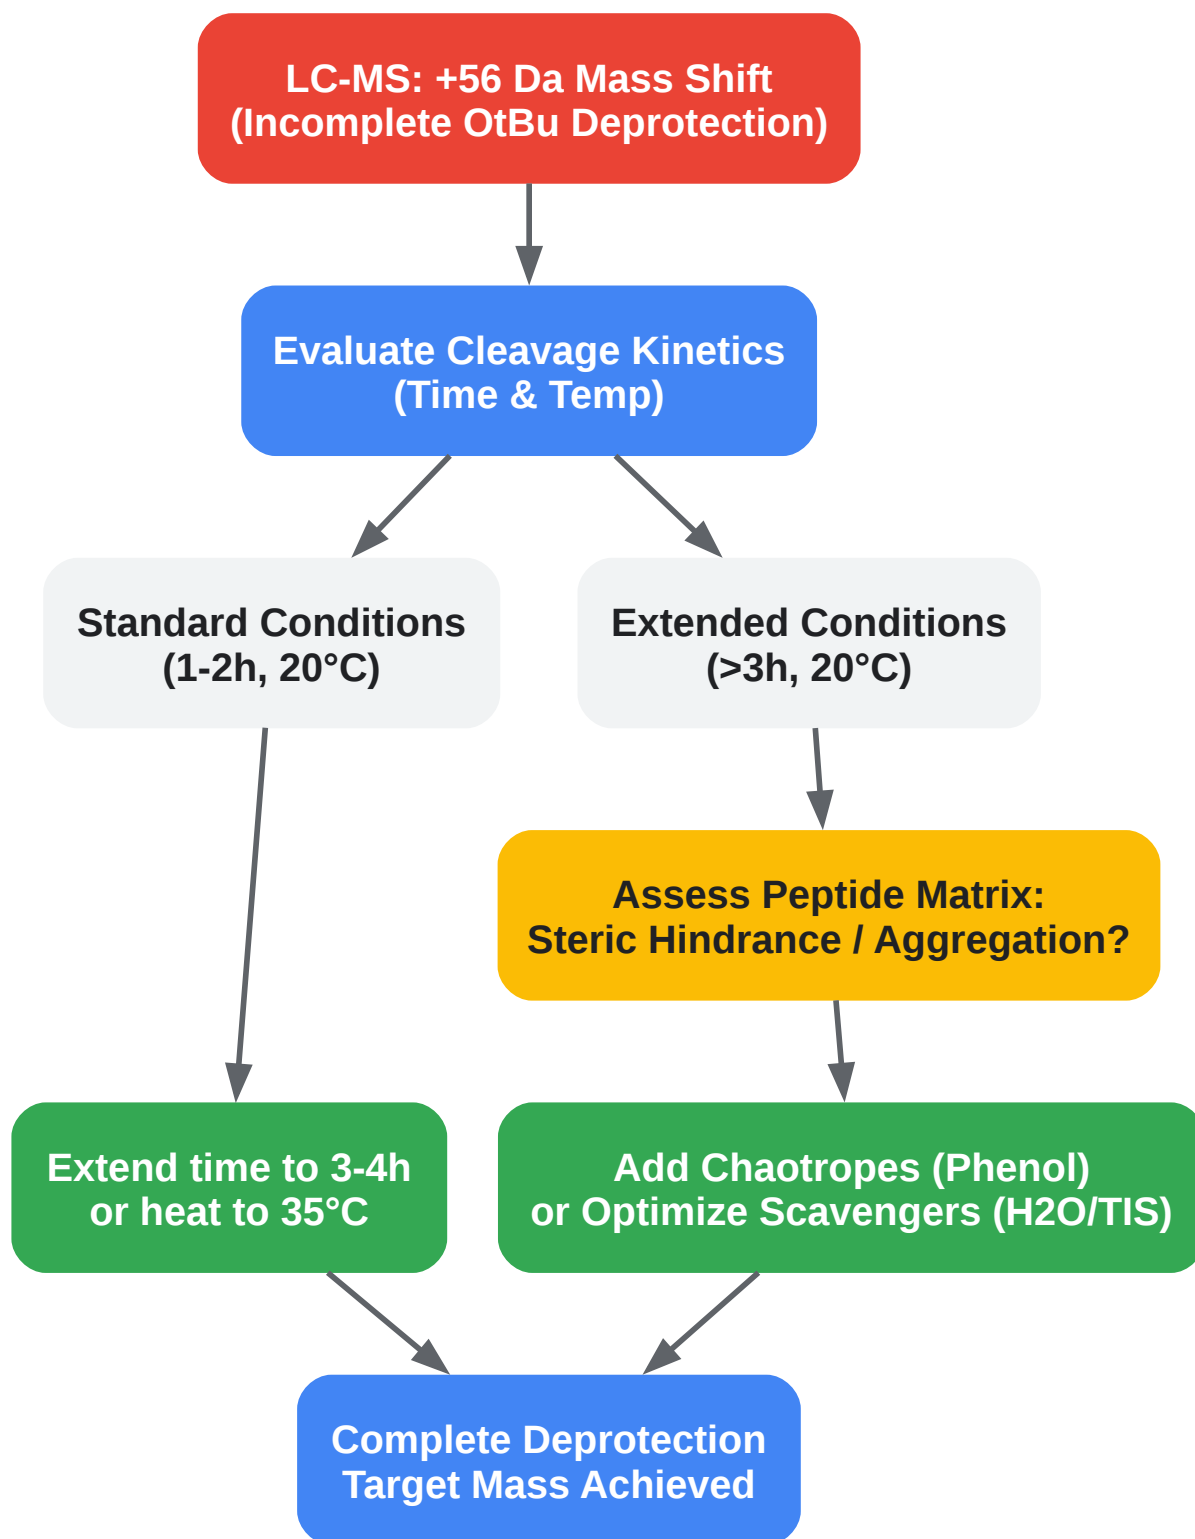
LC-MS: +56 Da Mass Shift
(Incomplete OtBu Deprotection)

Evaluate Cleavage Kinetics
(Time & Temp)

Standard Conditions
(1-2h, 20°C)

Extended Conditions
(>3h, 20°C)

Assess Peptide Matrix:
Steric Hindrance / Aggregation?

Extend time to 3-4h
or heat to 35°C

Add Chaotropes (Phenol)
or Optimize Scavengers (H2O/TIS)

Complete Deprotection
Target Mass Achieved